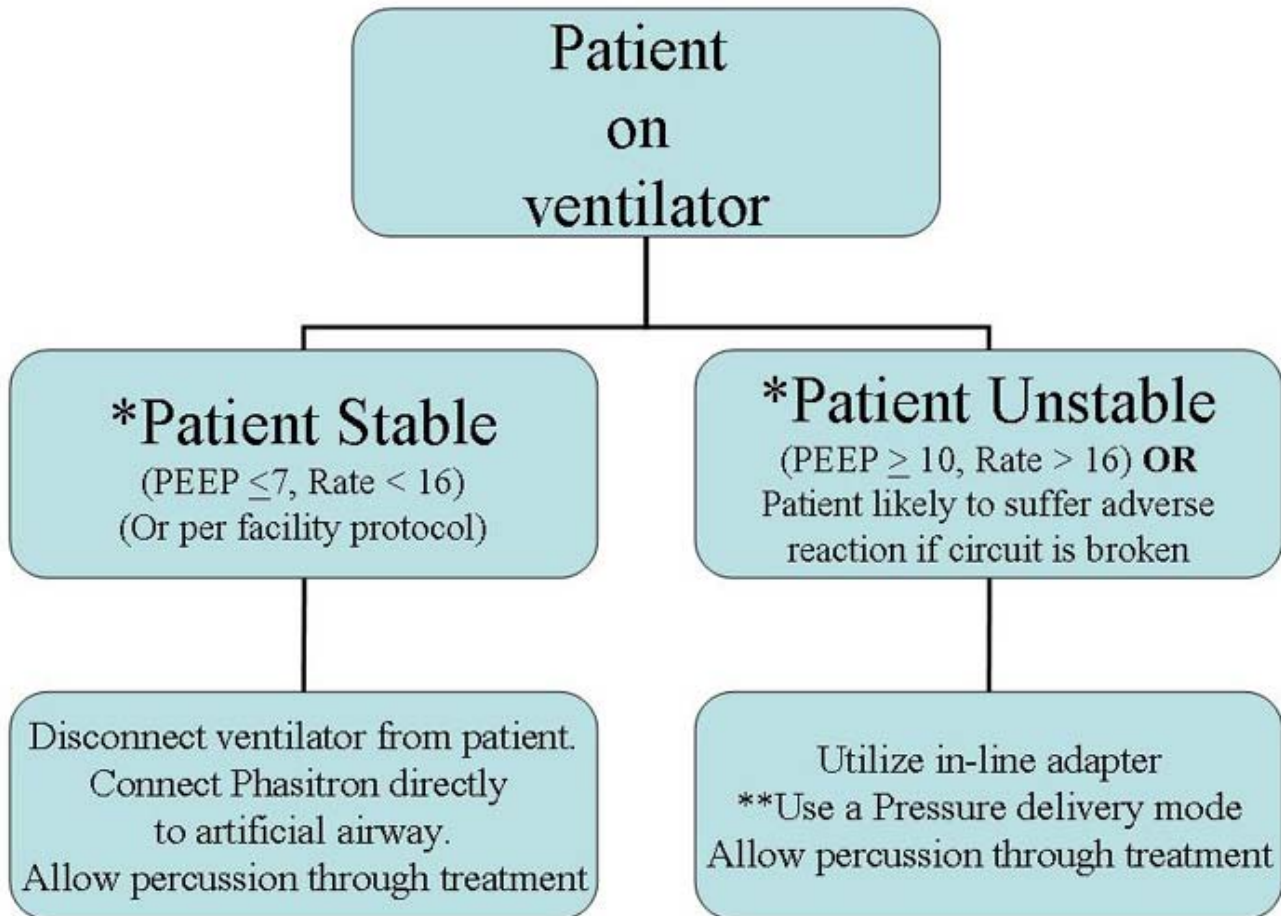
Patient on ventilator

*Patient Stable
(PEEP $\leq$7, Rate < 16)
(Or per facility protocol)

*Patient Unstable
(PEEP $\geq$ 10, Rate > 16) **OR**
Patient likely to suffer adverse reaction if circuit is broken

Disconnect ventilator from patient.
Connect Phasitron directly to artificial airway.
Allow percussion through treatment

Utilize in-line adapter
**Use a Pressure delivery mode
Allow percussion through treatment